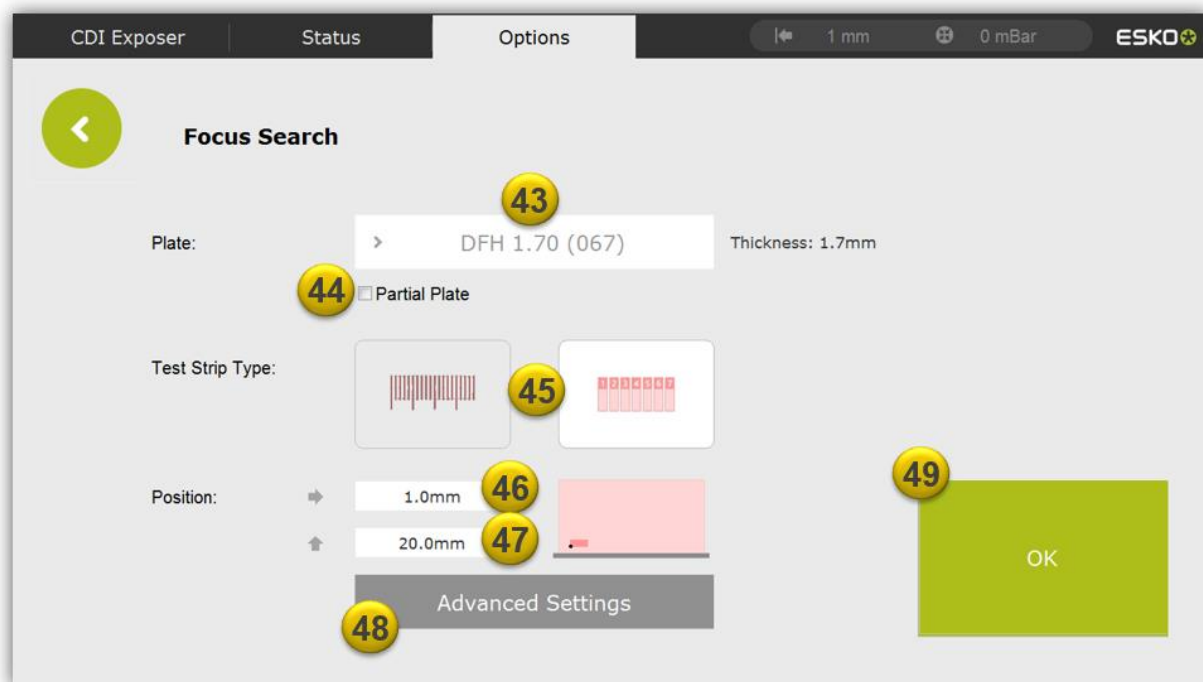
CDI Exposer | Status | Options | 1 mm | 0 mBar | ESKO

Focus Search

43

Plate: DFH 1.70 (067) Thickness: 1.7mm

44 Partial Plate

Test Strip Type:

45

1 2 3 4 5 6 7

Position: 1.0mm 46

20.0mm 47

Advanced Settings

48

49

OK